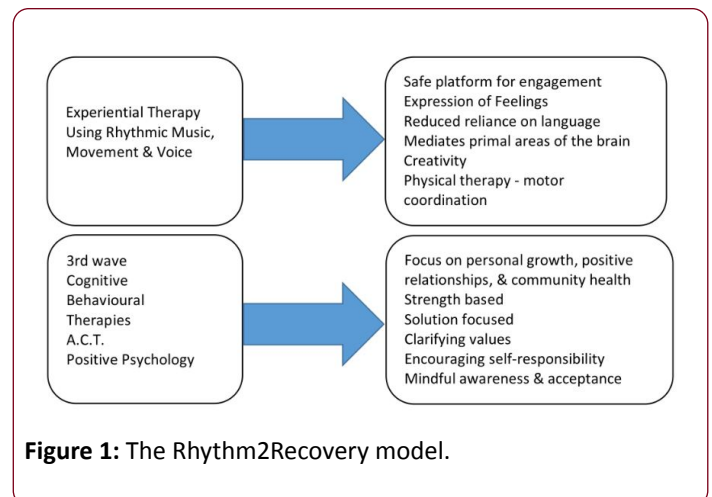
Experiential Therapy
Using Rhythmic Music,
Movement & Voice

Safe platform for engagement
Expression of Feelings
Reduced reliance on language
Mediates primal areas of the brain
Creativity
Physical therapy - motor coordination

3rd wave
Cognitive
Behavioural
Therapies
A.C.T.
Positive Psychology

Focus on personal growth, positive relationships, & community health
Strength based
Solution focused
Clarifying values
Encouraging self-responsibility
Mindful awareness & acceptance

**Figure 1:** The Rhythm2Recovery model.